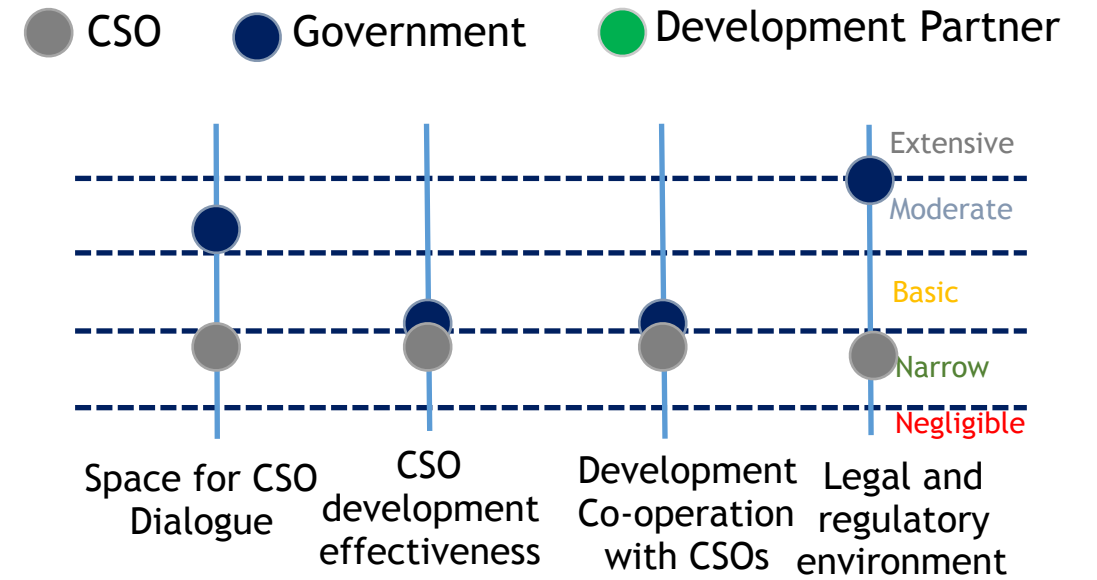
CSO
Government
Development Partner

Extensive
Moderate
Basic
Narrow
Negligible

Space for CSO Dialogue

CSO development effectiveness

Development Co-operation with CSOs

Legal and regulatory environment